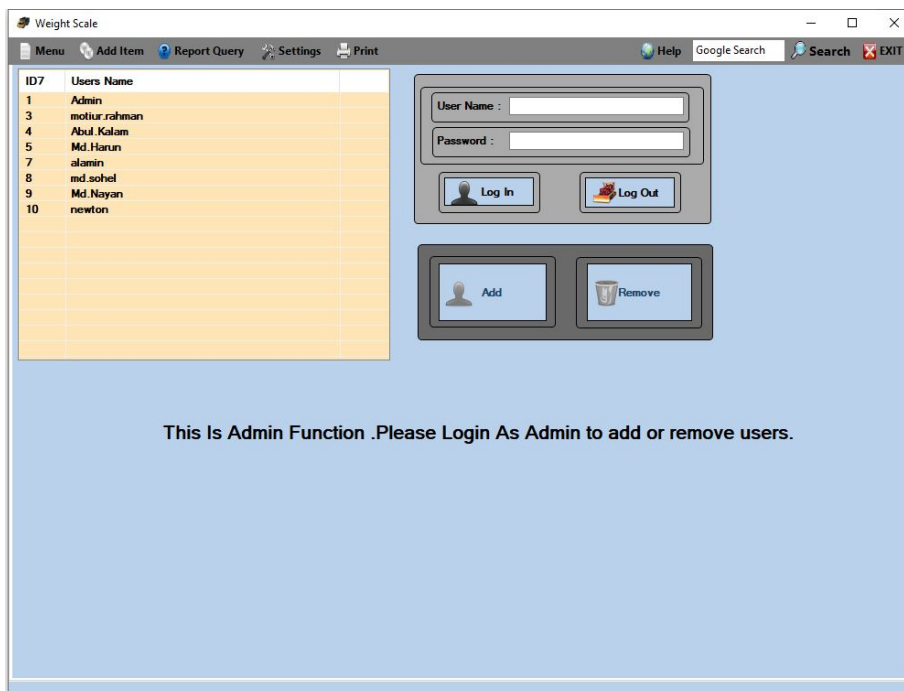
Weight Scale

Menu Add Item Report Query Settings Print Help Google Search Search EXIT

| ID7 | Users Name |
|---|---|
| 1 | Admin |
| 3 | motiur.rahman |
| 4 | Abul.Kalam |
| 5 | Md.Harun |
| 7 | alamin |
| 8 | md.sohel |
| 9 | Md.Nayan |
| 10 | newton |

User Name :

Password :

Log In

Log Out

Add

Remove

This Is Admin Function .Please Login As Admin to add or remove users.